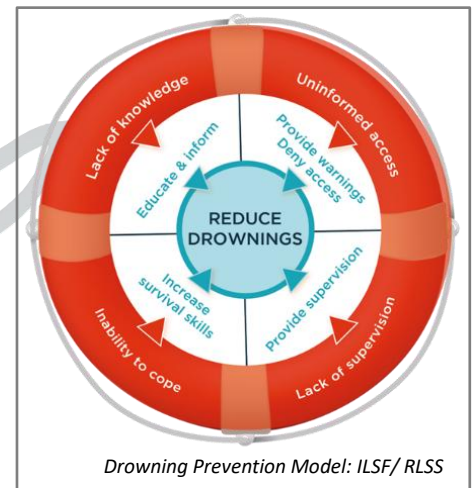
Lack of knowledge

Uninformed access

Educate & inform

Provide warnings
Deny access

REDUCE
DROWNINGS

Increase
survival skills

Provide supervision

Inability to cope

Lack of supervision

Drowning Prevention Model: ILSF/ RLSS